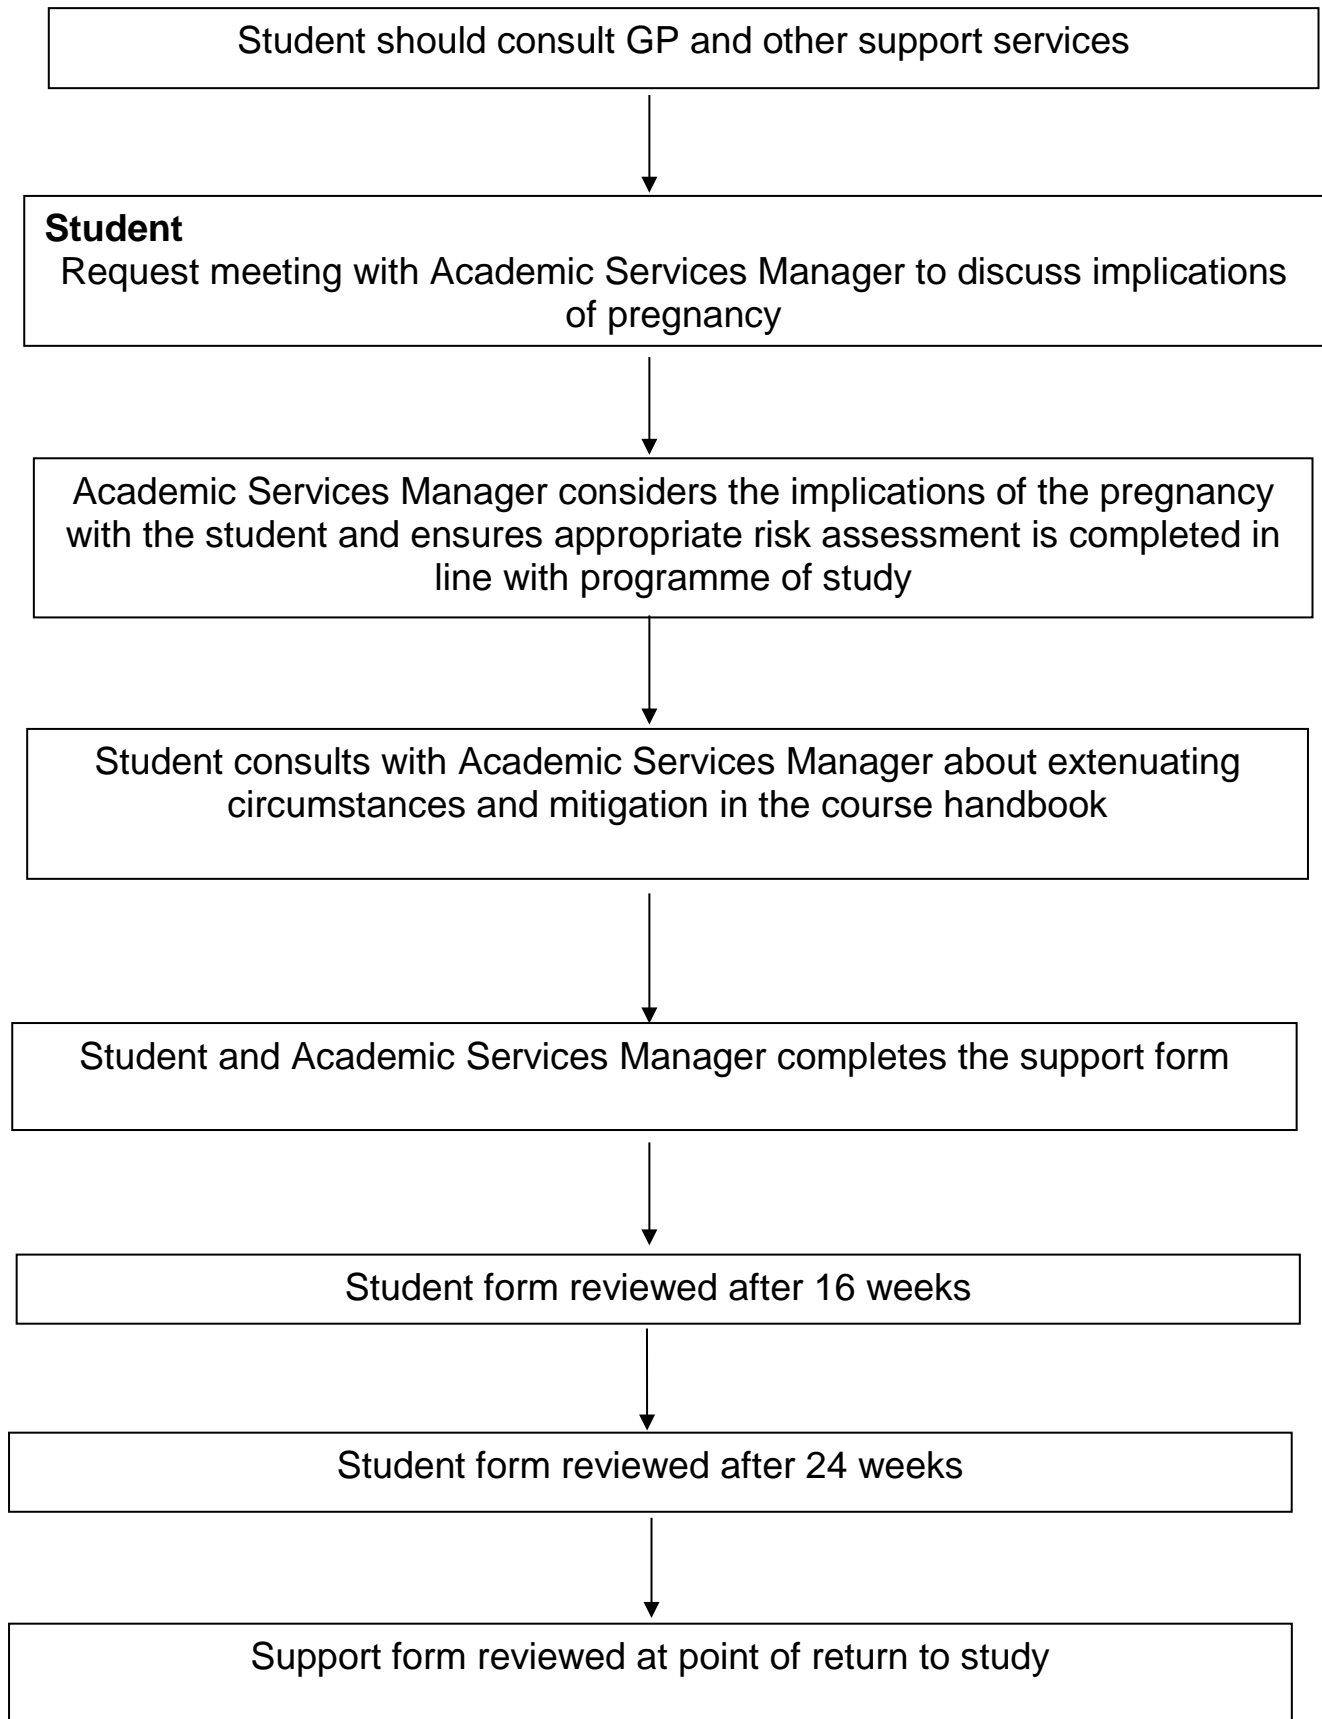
Student should consult GP and other support services

**Student**
Request meeting with Academic Services Manager to discuss implications of pregnancy

Academic Services Manager considers the implications of the pregnancy with the student and ensures appropriate risk assessment is completed in line with programme of study

Student consults with Academic Services Manager about extenuating circumstances and mitigation in the course handbook

Student and Academic Services Manager completes the support form

Student form reviewed after 16 weeks

Student form reviewed after 24 weeks

Support form reviewed at point of return to study